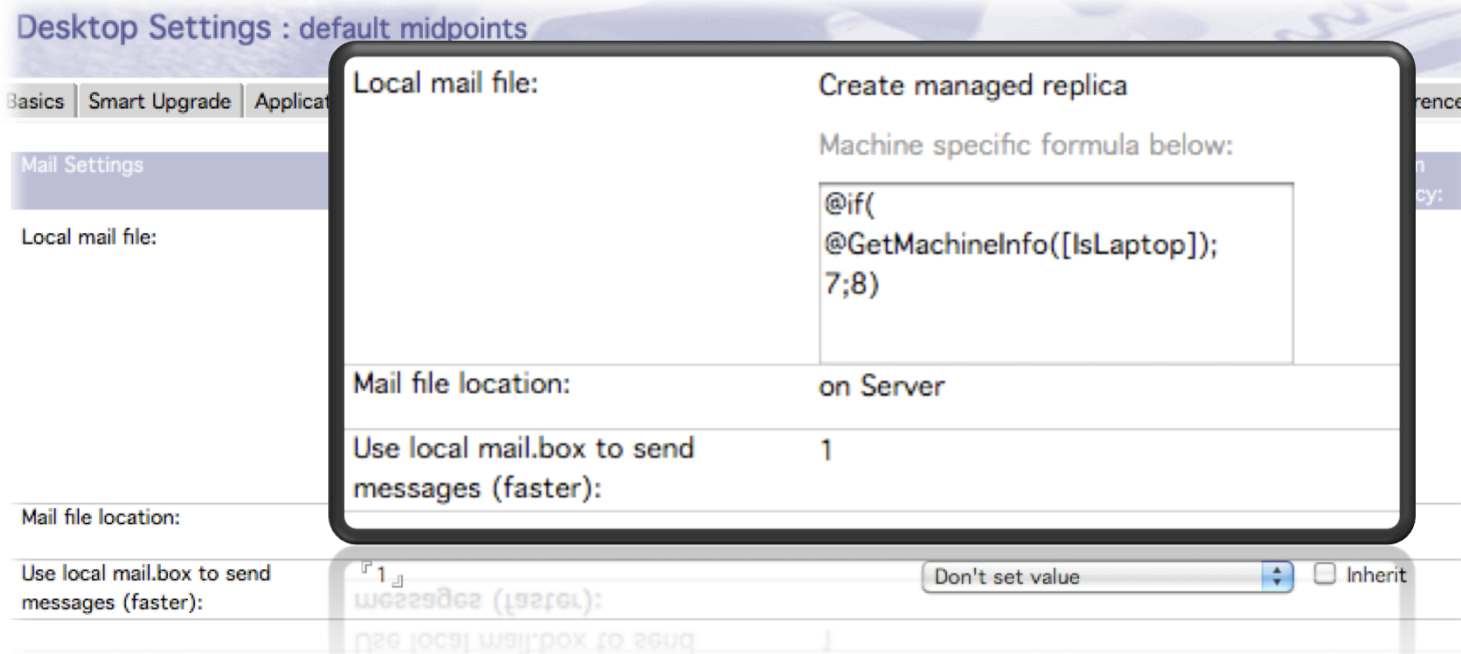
Desktop Settings : default midpoints

Basics | Smart Upgrade | Applicat

rence

Mail Settings

n

cy:

Local mail file:

Local mail file:

Create managed replica

Machine specific formula below:

@if(
@GetMachineInfo([IsLaptop]);
7;8)

Mail file location:

on Server

Use local mail.box to send messages (faster):

1

Mail file location:

Use local mail.box to send messages (faster):

『1』

Don't set value

Inherit

messages (faster):

Use local mail.box to send

1